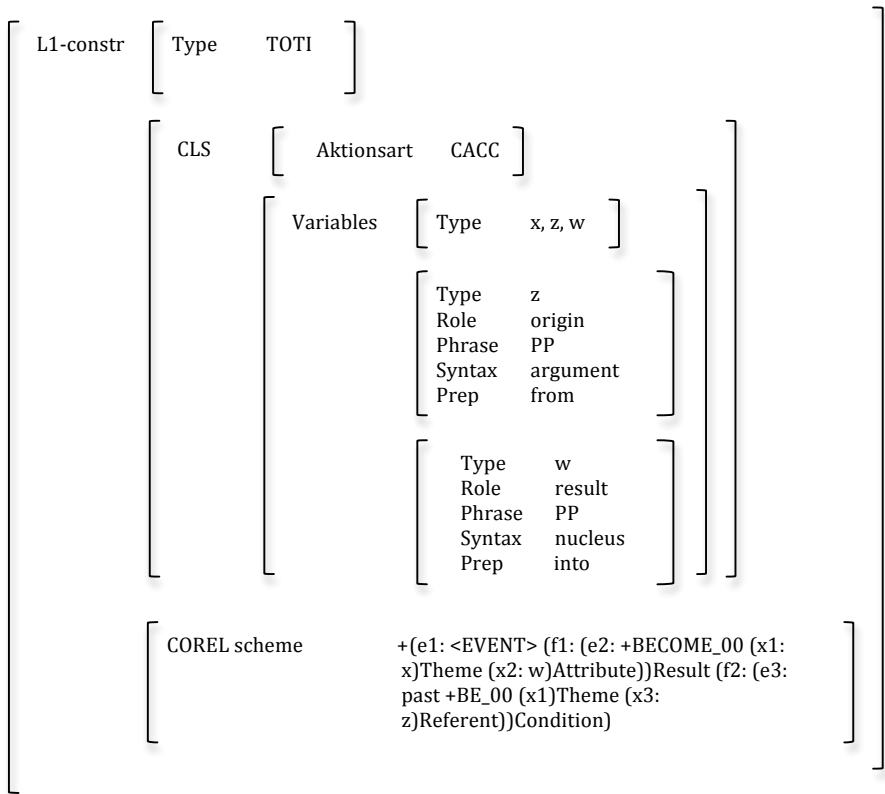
L1-constr

Type TOTI

CLS

Aktionsart CACC

Variables

Type x, z, w

Type z
Role origin
Phrase PP
Syntax argument
Prep from

Type w
Role result
Phrase PP
Syntax nucleus
Prep into

COREL scheme

+(e1: <EVENT> (f1: (e2: +BECOME_00 (x1: x)Theme (x2: w)Attribute))Result (f2: (e3: past +BE_00 (x1)Theme (x3: z)Referent))Condition)